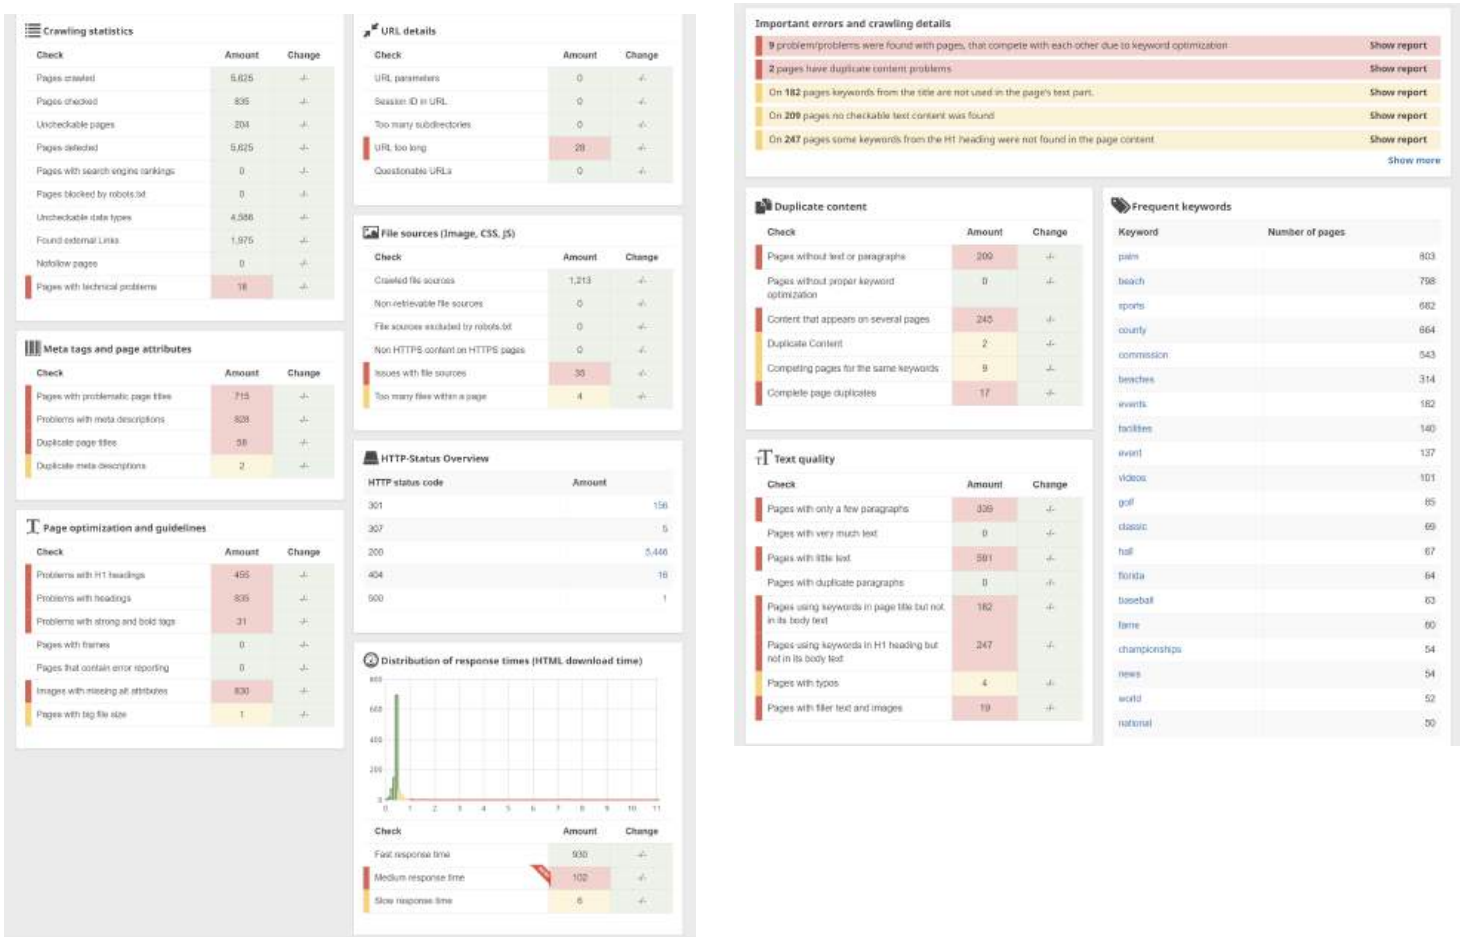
Crawling statistics

| Check | Amount | Change |
|---|---|---|
| Pages crawled | 5,625 | -/- |
| Pages checked | 835 | -/- |
| Uncheckable pages | 204 | -/- |
| Pages detected | 5,625 | -/- |
| Pages with search engine rankings | 0 | -/- |
| Pages blocked by robots.txt | 0 | -/- |
| Uncheckable data types | 4,586 | -/- |
| Found external Links | 1,975 | -/- |
| Nofollow pages | 0 | -/- |
| Pages with technical problems | 18 | -/- |

Meta tags and page attributes

| Check | Amount | Change |
|---|---|---|
| Pages with problematic page titles | 715 | -/- |
| Problems with meta descriptions | 828 | -/- |
| Duplicate page titles | 58 | -/- |
| Duplicate meta descriptions | 2 | -/- |

Page optimization and guidelines

| Check | Amount | Change |
|---|---|---|
| Problems with H1 headings | 455 | -/- |
| Problems with headings | 835 | -/- |
| Problems with strong and bold tags | 31 | -/- |
| Pages with frames | 0 | -/- |
| Pages that contain error reporting | 0 | -/- |
| Images with missing alt attributes | 830 | -/- |
| Pages with big file size | 1 | -/- |

URL details

| Check | Amount | Change |
|---|---|---|
| URL parameters | 0 | -/- |
| Session ID in URL | 0 | -/- |
| Too many subdirectories | 0 | -/- |
| URL too long | 28 | -/- |
| Questionable URLs | 0 | -/- |

File sources (Image, CSS, JS)

| Check | Amount | Change |
|---|---|---|
| Crawled file sources | 1,213 | -/- |
| Non-retrievable file sources | 0 | -/- |
| File sources excluded by robots.txt | 0 | -/- |
| Non HTTPS content on HTTPS pages | 0 | -/- |
| Issues with file sources | 35 | -/- |
| Too many files within a page | 4 | -/- |

HTTP-Status Overview

| HTTP status code | Amount |
|---|---|
| 301 | 156 |
| 307 | 5 |
| 200 | 5,446 |
| 404 | 16 |
| 500 | 1 |

Distribution of response times (HTML download time)

800 600 400 200 0
0 1 2 3 4 5 6 7 8 9 10 11

| Check | Amount | Change |
|---|---|---|
| Fast response time | 930 | -/- |
| Medium response time | 102 | -/- |
| Slow response time | 6 | -/- |

Important errors and crawling details

9 problem/problems were found with pages, that compete with each other due to keyword optimization — Show report
2 pages have duplicate content problems — Show report
On 182 pages keywords from the title are not used in the page's text part. — Show report
On 209 pages no checkable text content was found — Show report
On 247 pages some keywords from the H1 heading were not found in the page content — Show report
Show more

Duplicate content

| Check | Amount | Change |
|---|---|---|
| Pages without text or paragraphs | 209 | -/- |
| Pages without proper keyword optimization | 0 | -/- |
| Content that appears on several pages | 245 | -/- |
| Duplicate Content | 2 | -/- |
| Competing pages for the same keywords | 9 | -/- |
| Complete page duplicates | 17 | -/- |

Text quality

| Check | Amount | Change |
|---|---|---|
| Pages with only a few paragraphs | 339 | -/- |
| Pages with very much text | 0 | -/- |
| Pages with little text | 591 | -/- |
| Pages with duplicate paragraphs | 0 | -/- |
| Pages using keywords in page title but not in its body text | 182 | -/- |
| Pages using keywords in H1 heading but not in its body text | 247 | -/- |
| Pages with typos | 4 | -/- |
| Pages with filler text and images | 19 | -/- |

Frequent keywords

| Keyword | Number of pages |
|---|---|
| palm | 803 |
| beach | 798 |
| sports | 682 |
| county | 664 |
| commission | 543 |
| beaches | 314 |
| events | 182 |
| facilities | 140 |
| event | 137 |
| videos | 101 |
| golf | 85 |
| classic | 69 |
| hall | 67 |
| florida | 64 |
| baseball | 63 |
| fame | 60 |
| championships | 54 |
| news | 54 |
| world | 52 |
| national | 50 |